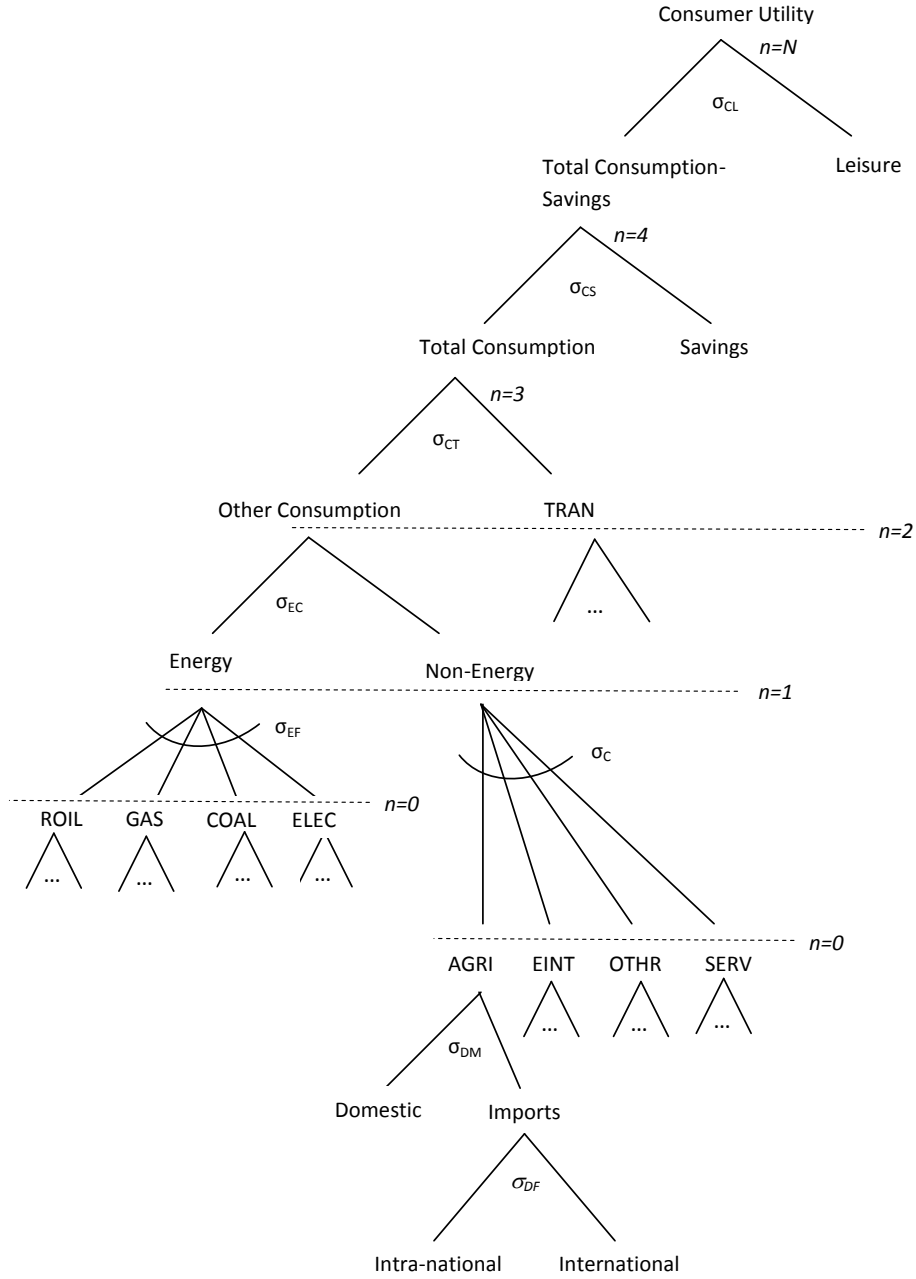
Consumer Utility

n=N

$\sigma_{CL}$

Total Consumption-Savings

Leisure

n=4

$\sigma_{CS}$

Total Consumption

Savings

n=3

$\sigma_{CT}$

Other Consumption

TRAN

n=2

$\sigma_{EC}$

...

Energy

Non-Energy

n=1

$\sigma_{EF}$

$\sigma_{C}$

n=0

ROIL GAS COAL ELEC

... ... ... ...

n=0

AGRI EINT OTHR SERV

... ... ...

$\sigma_{DM}$

Domestic

Imports

$\sigma_{DF}$

Intra-national

International